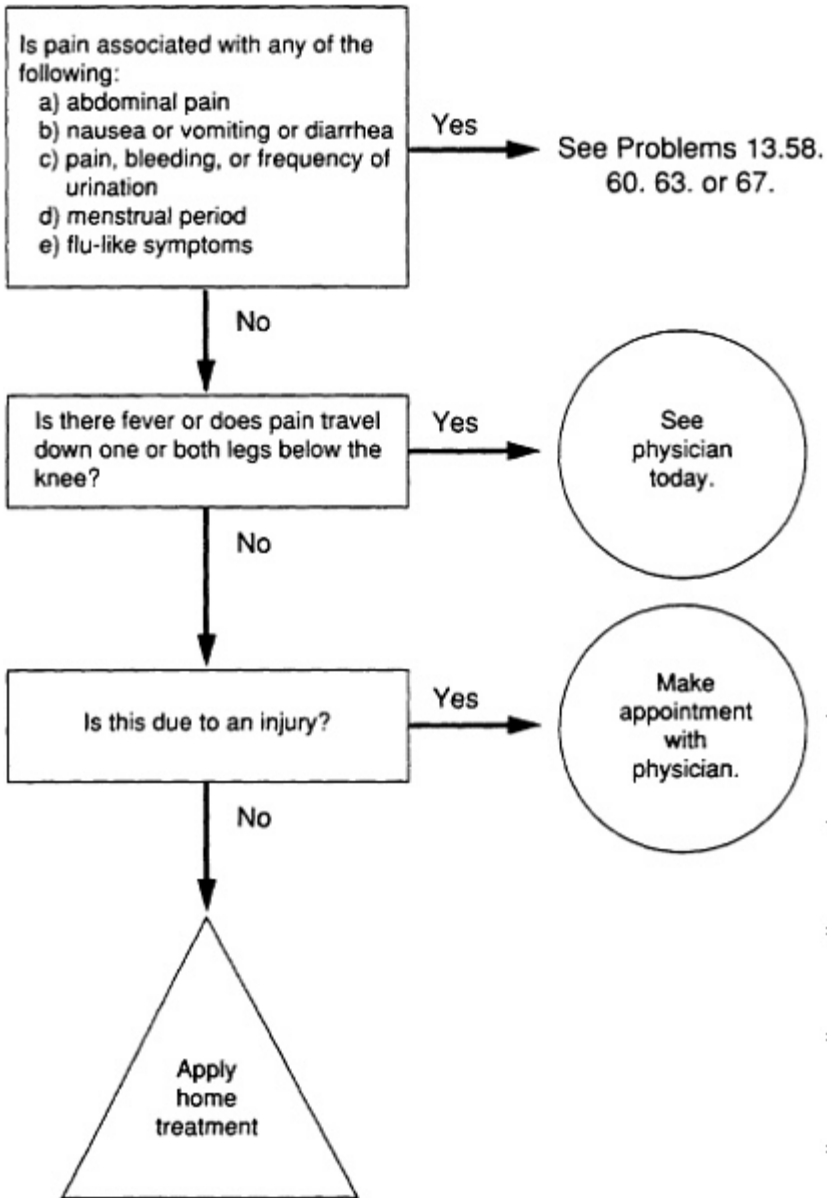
Is pain associated with any of the following:
a) abdominal pain
b) nausea or vomiting or diarrhea
c) pain, bleeding, or frequency of urination
d) menstrual period
e) flu-like symptoms

Yes

See Problems 13.58. 60. 63. or 67.

No

Is there fever or does pain travel down one or both legs below the knee?

Yes

See physician today.

No

Is this due to an injury?

Yes

Make appointment with physician.

No

Apply home treatment